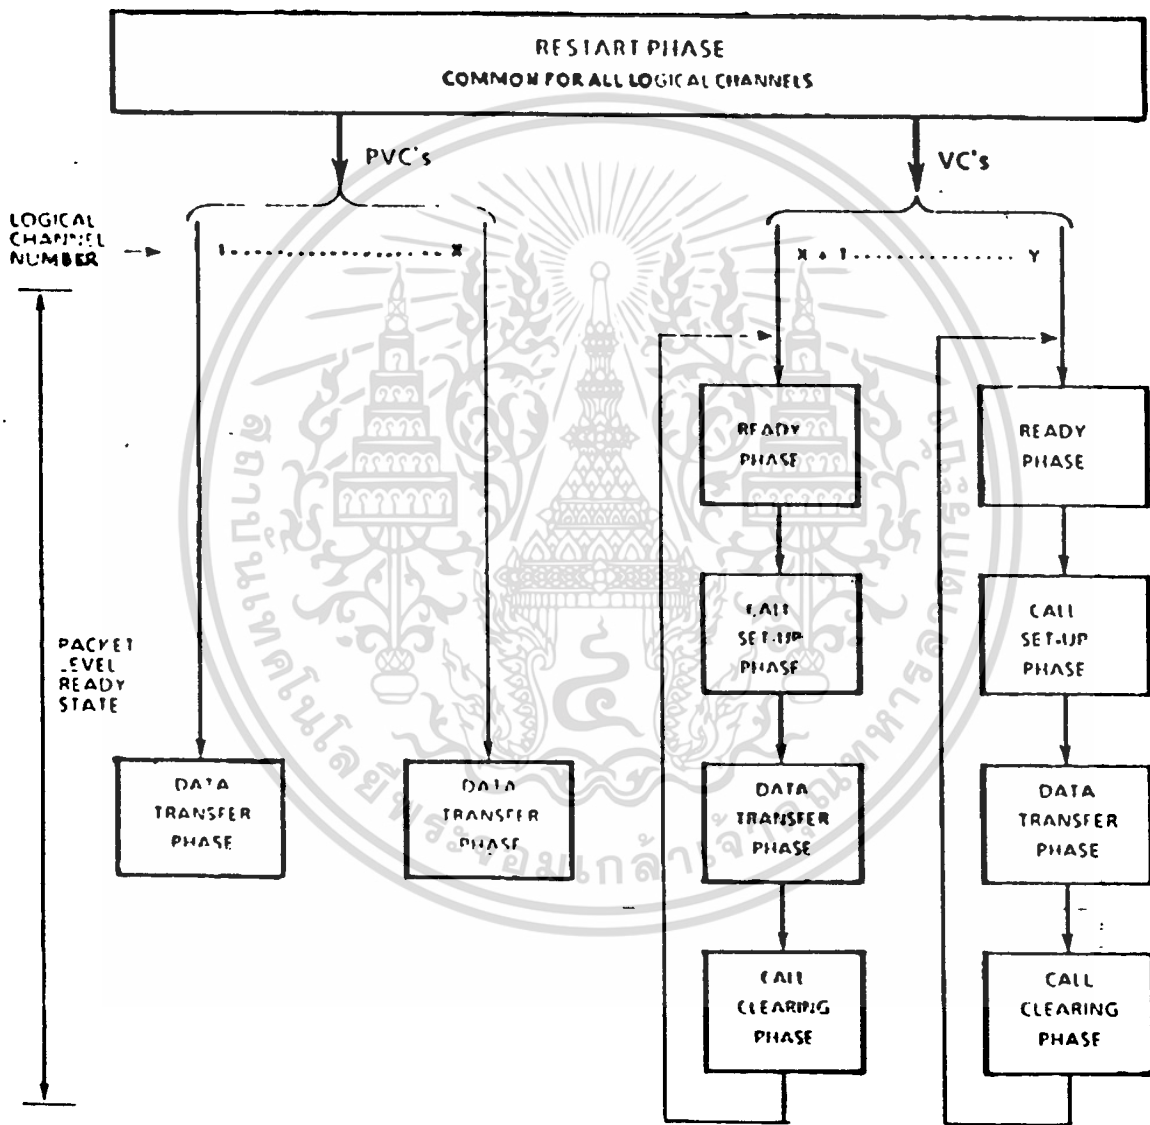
RESTART PHASE
COMMON FOR ALL LOGICAL CHANNELS

PVC's

VC's

LOGICAL CHANNEL NUMBER

1 .................... X

X + 1 .................. Y

PACKET LEVEL READY STATE

READY PHASE

READY PHASE

CALL SET-UP PHASE

CALL SET-UP PHASE

DATA TRANSFER PHASE

DATA TRANSFER PHASE

DATA TRANSFER PHASE

DATA TRANSFER PHASE

CALL CLEARING PHASE

CALL CLEARING PHASE